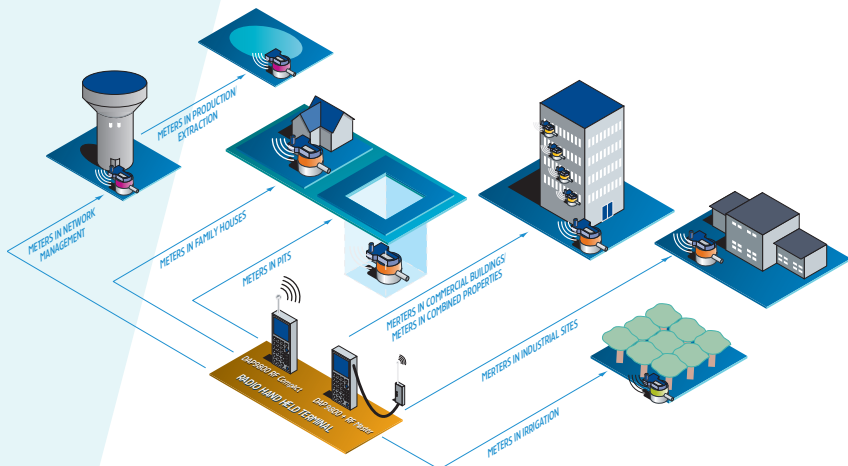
METERS IN PRODUCTION EXTRACTION

METERS IN NETWORK MANAGEMENT

METERS IN FAMILY HOUSES

METERS IN PITS

METERS IN COMMERCIAL BUILDINGS/ METERS IN COMBINED PROPERTIES

METERS IN INDUSTRIAL SITES

METERS IN IRRIGATION

DAP9800 RF Compact

DAP 9800 + RF Tester

RADIO HAND HELD TERMINAL